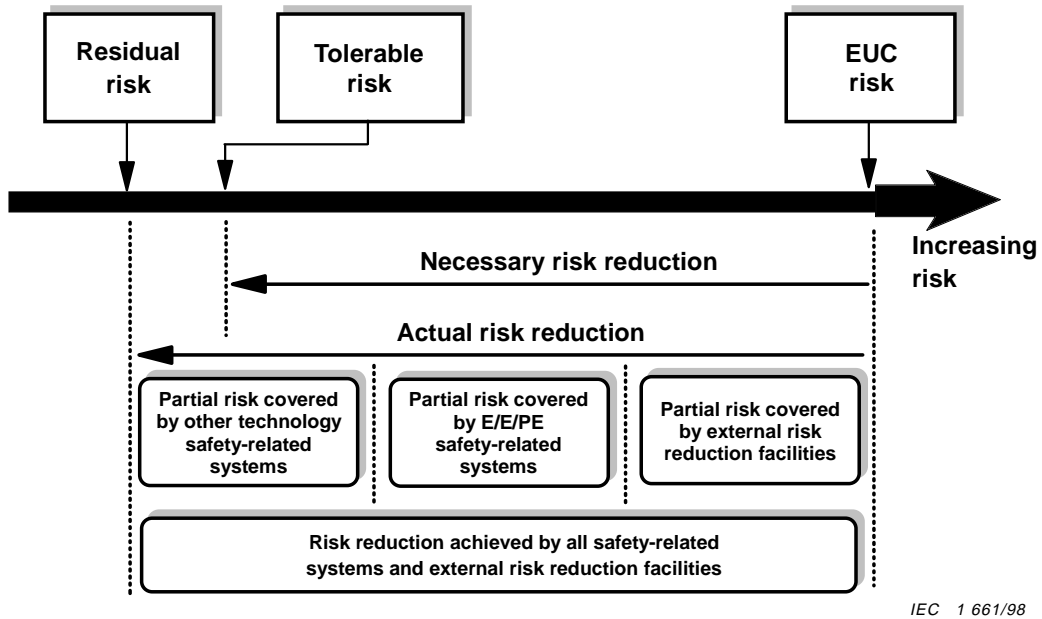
Residual risk

Tolerable risk

EUC risk

Increasing risk

Necessary risk reduction

Actual risk reduction

Partial risk covered by other technology safety-related systems

Partial risk covered by E/E/PE safety-related systems

Partial risk covered by external risk reduction facilities

Risk reduction achieved by all safety-related systems and external risk reduction facilities

IEC 1 661/98